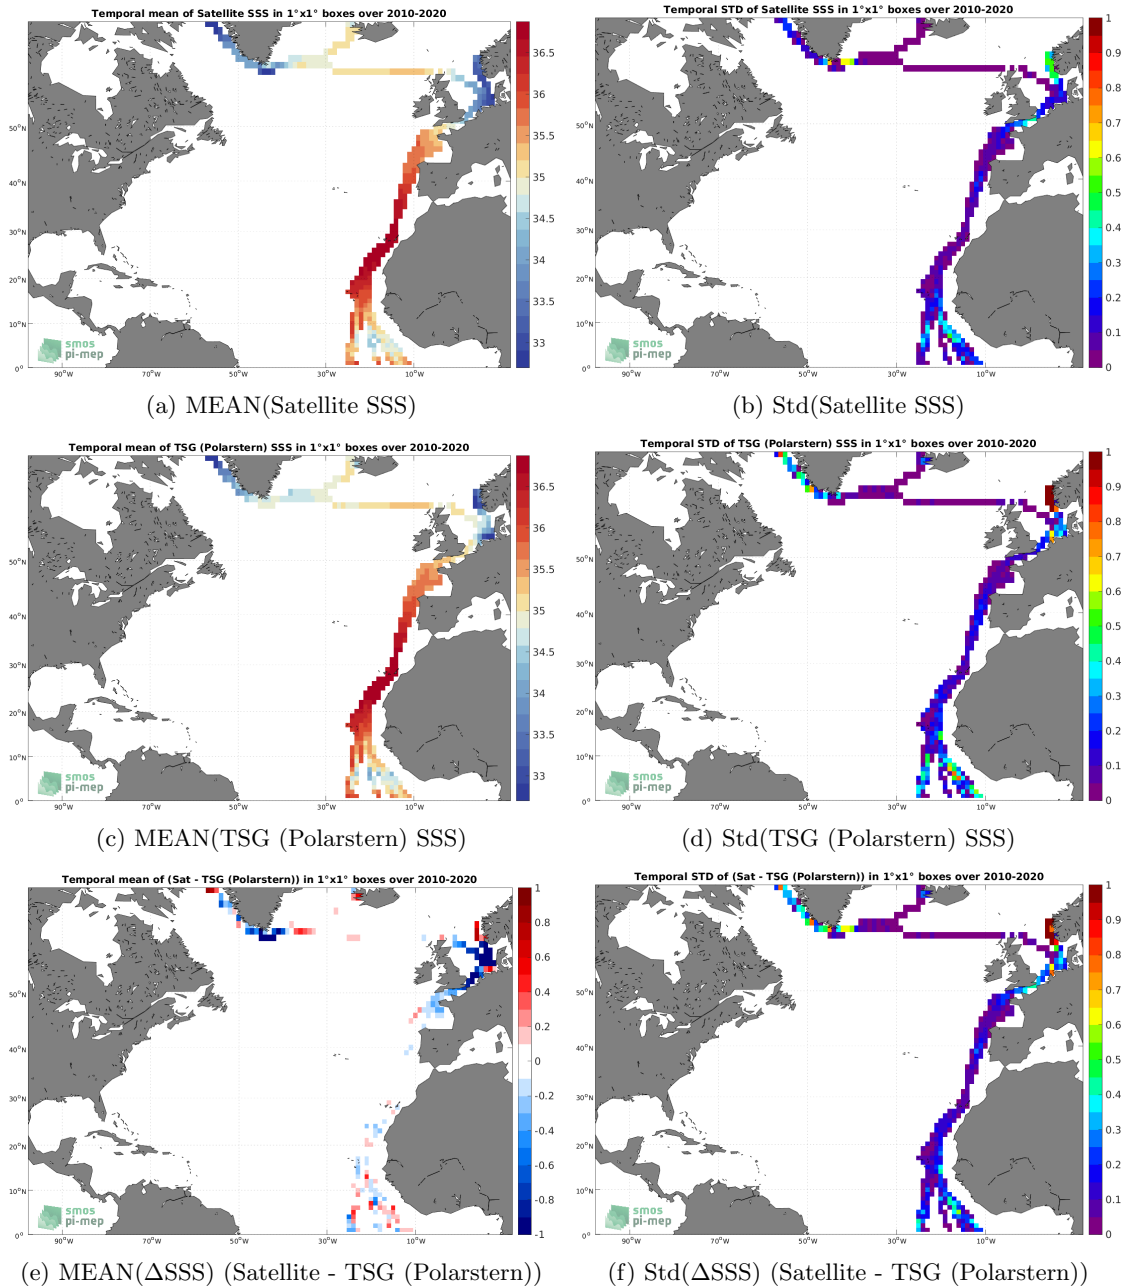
Temporal mean of Satellite SSS in 1°x1° boxes over 2010-2020

36.5
36
35.5
35
34.5
34
33.5
33

50°N
40°N
30°N
20°N
10°N
0°

90°W 70°W 50°W 30°W 10°W

smos
pi-mep

(a) MEAN(Satellite SSS)

Temporal STD of Satellite SSS in 1°x1° boxes over 2010-2020

1
0.9
0.8
0.7
0.6
0.5
0.4
0.3
0.2
0.1
0

50°N
40°N
30°N
20°N
10°N
0°

90°W 70°W 50°W 30°W 10°W

smos
pi-mep

(b) Std(Satellite SSS)

Temporal mean of TSG (Polarstern) SSS in 1°x1° boxes over 2010-2020

36.5
36
35.5
35
34.5
34
33.5
33

50°N
40°N
30°N
20°N
10°N
0°

90°W 70°W 50°W 30°W 10°W

smos
pi-mep

(c) MEAN(TSG (Polarstern) SSS)

Temporal STD of TSG (Polarstern) SSS in 1°x1° boxes over 2010-2020

1
0.9
0.8
0.7
0.6
0.5
0.4
0.3
0.2
0.1
0

50°N
40°N
30°N
20°N
10°N
0°

90°W 70°W 50°W 30°W 10°W

smos
pi-mep

(d) Std(TSG (Polarstern) SSS)

Temporal mean of (Sat - TSG (Polarstern)) in 1°x1° boxes over 2010-2020

1
0.8
0.6
0.4
0.2
0
-0.2
-0.4
-0.6
-0.8
-1

50°N
40°N
30°N
20°N
10°N
0°

90°W 70°W 50°W 30°W 10°W

smos
pi-mep

(e) MEAN($\Delta$SSS) (Satellite - TSG (Polarstern))

Temporal STD of (Sat - TSG (Polarstern)) in 1°x1° boxes over 2010-2020

1
0.9
0.8
0.7
0.6
0.5
0.4
0.3
0.2
0.1
0

50°N
40°N
30°N
20°N
10°N
0°

90°W 70°W 50°W 30°W 10°W

smos
pi-mep

(f) Std($\Delta$SSS) (Satellite - TSG (Polarstern))